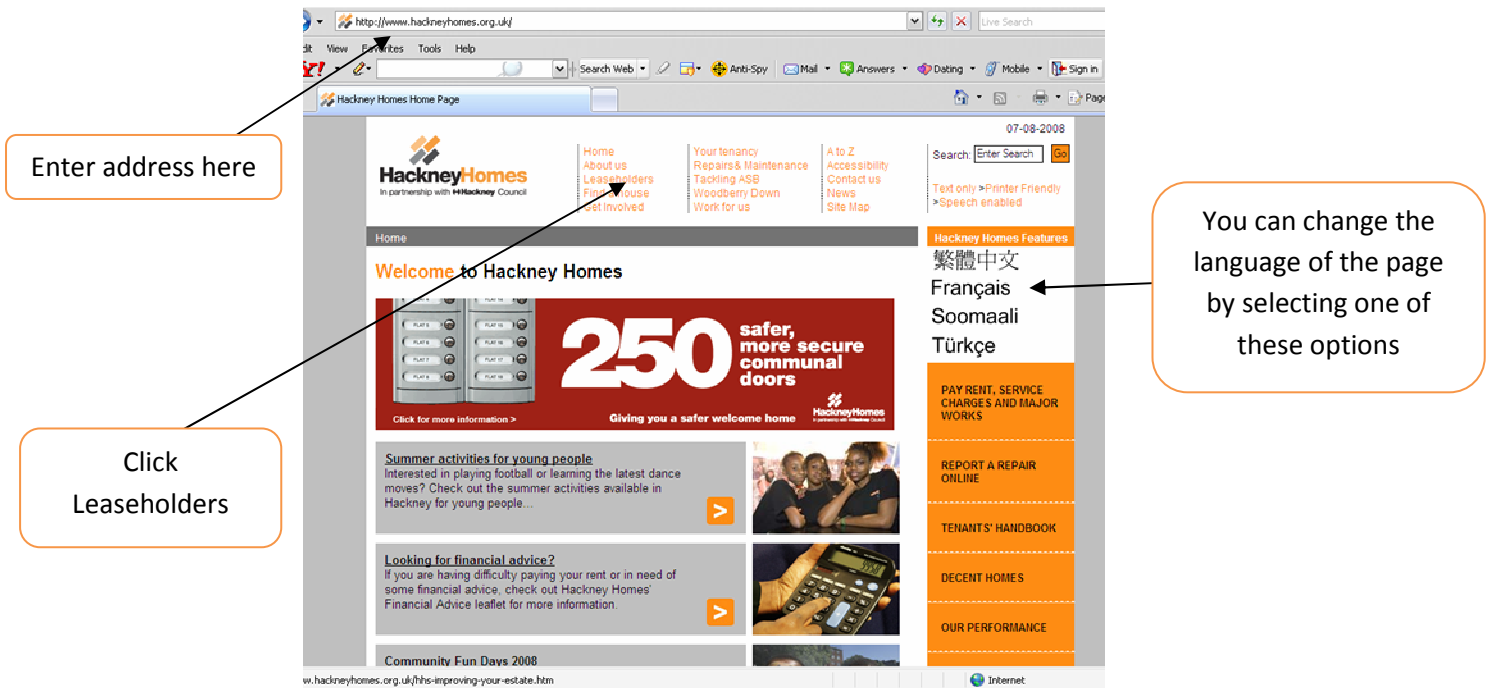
http://www.hackneyhomes.org.uk/

Live Search

dit View Favorites Tools Help

Search Web Anti-Spy Mail Answers Dating Mobile Sign in

Hackney Homes Home Page

Page

Enter address here

07-08-2008

HackneyHomes
In partnership with Hackney Council

Home
About us
Leaseholders
Find a house
Get involved

Your tenancy
Repairs & Maintenance
Tackling ASB
Woodberry Down
Work for us

A to Z
Accessibility
Contact us
News
Site Map

Search: Enter Search Go

Text only >Printer Friendly
>Speech enabled

You can change the language of the page by selecting one of these options

Home

Hackney Homes Features

繁體中文
Français
Soomaali
Türkçe

Welcome to Hackney Homes

250 safer, more secure communal doors

Click for more information >

Giving you a safer welcome home

HackneyHomes

Click Leaseholders

Summer activities for young people
Interested in playing football or learning the latest dance moves? Check out the summer activities available in Hackney for young people...

Looking for financial advice?
If you are having difficulty paying your rent or in need of some financial advice, check out Hackney Homes' Financial Advice leaflet for more information.

Community Fun Days 2008

PAY RENT, SERVICE CHARGES AND MAJOR WORKS

REPORT A REPAIR ONLINE

TENANTS' HANDBOOK

DECENT HOMES

OUR PERFORMANCE

w.hackneyhomes.org.uk/hhs-improving-your-estate.htm

Internet